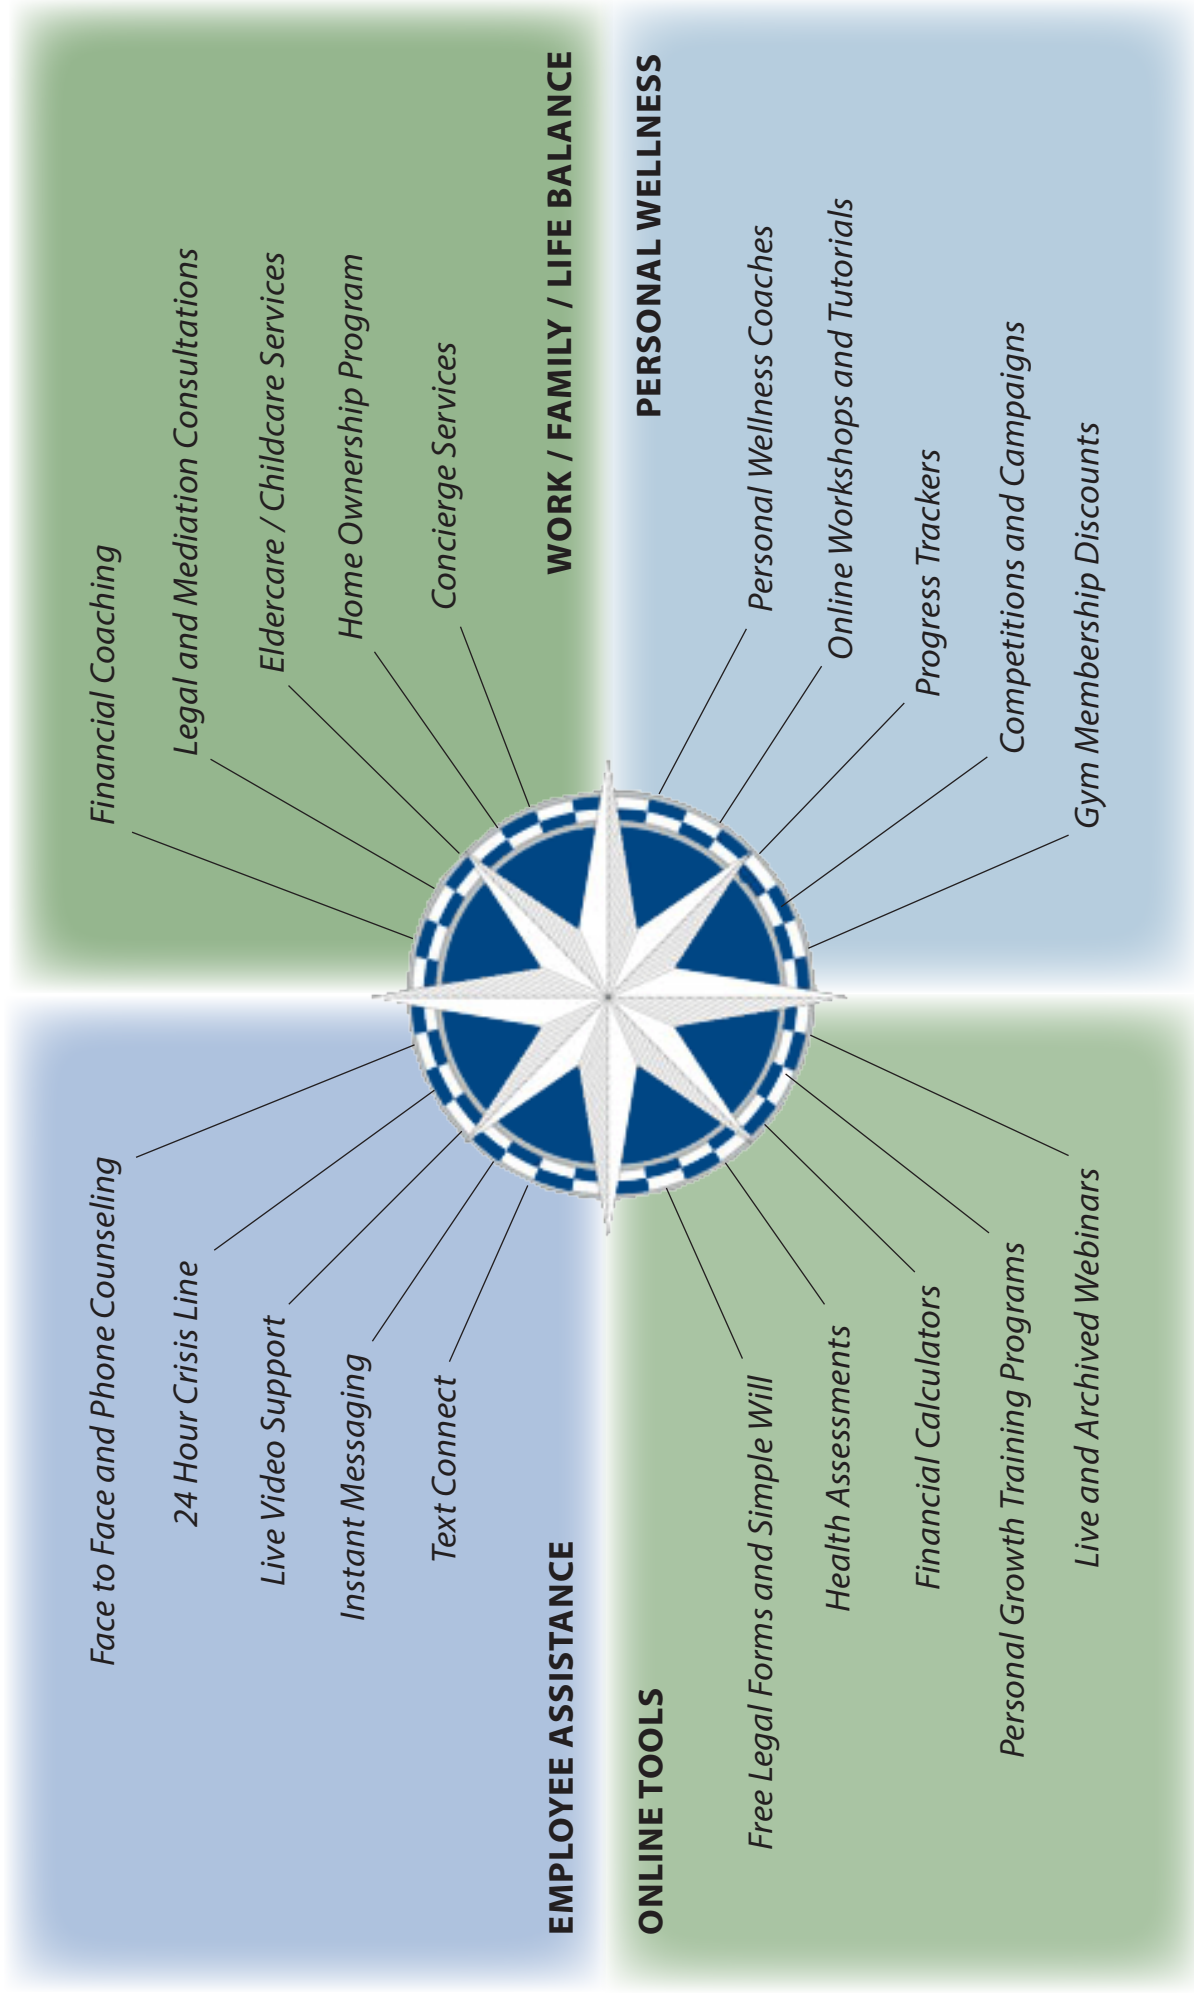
EMPLOYEE ASSISTANCE

Face to Face and Phone Counseling

24 Hour Crisis Line

Live Video Support

Instant Messaging

Text Connect

WORK / FAMILY / LIFE BALANCE

Financial Coaching

Legal and Mediation Consultations

Eldercare / Childcare Services

Home Ownership Program

Concierge Services

ONLINE TOOLS

Free Legal Forms and Simple Will

Health Assessments

Financial Calculators

Personal Growth Training Programs

Live and Archived Webinars

PERSONAL WELLNESS

Personal Wellness Coaches

Online Workshops and Tutorials

Progress Trackers

Competitions and Campaigns

Gym Membership Discounts